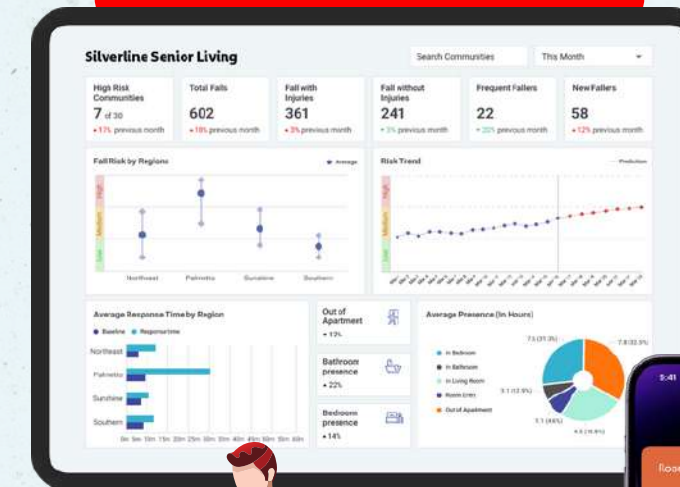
Silverline Senior Living

Search Communities

This Month

High Risk Communities
7 of 30
▲17% previous month

Total Falls
602
▲18% previous month

Fall with Injuries
361
▲3% previous month

Fall without Injuries
241
▲3% previous month

Frequent Fallers
22
▲20% previous month

New Fallers
58
▲12% previous month

Fall Risk by Regions

Average

High
Medium
Low

Northeast
Palmetto
Sunshine
Southern

Risk Trend

Prediction

High
Medium
Low

Average Response Time by Region

Baseline
Responsetime

Northeast
Palmetto
Sunshine
Southern

0m 5m 10m 15m 20m 25m 30m 35m 40m 45m 50m 55m

Out of Apartment
▲13%

Bathroom presence
▲22%

Bedroom presence
▲14%

Average Presence (In Hours)

In Bedroom
In Bathroom
In Living Room
Room Entry
Out of Apartment

7.5 (31.3%)
7.8 (32.5%)
3.1 (12.9%)
1.7 (4.6%)
4.5 (18.8%)

2:41

Room